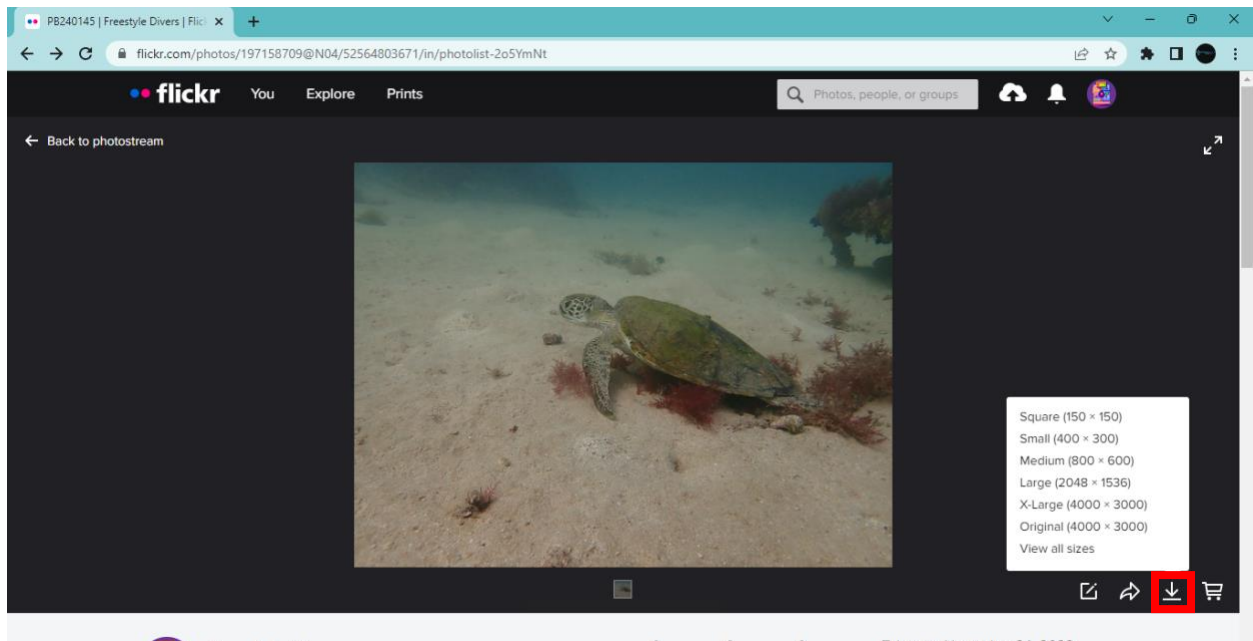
PB240145 | Freestyle Divers | Flic

flickr.com/photos/197158709@N04/52564803671/in/photolist-2o5YmNt

flickr You Explore Prints

Photos, people, or groups

← Back to photostream

Square (150 × 150)
Small (400 × 300)
Medium (800 × 600)
Large (2048 × 1536)
X-Large (4000 × 3000)
Original (4000 × 3000)
View all sizes